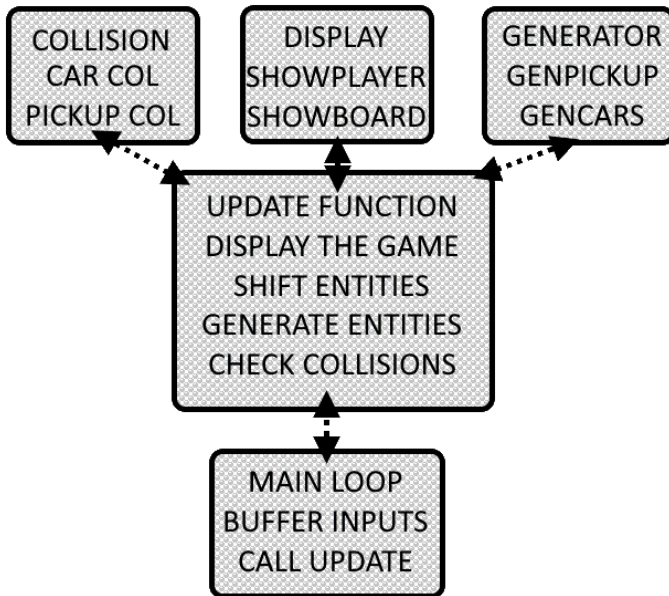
COLLISION
CAR COL
PICKUP COL

DISPLAY
SHOWPLAYER
SHOWBOARD

GENERATOR
GENPICKUP
GENCARS

UPDATE FUNCTION
DISPLAY THE GAME
SHIFT ENTITIES
GENERATE ENTITIES
CHECK COLLISIONS

MAIN LOOP
BUFFER INPUTS
CALL UPDATE